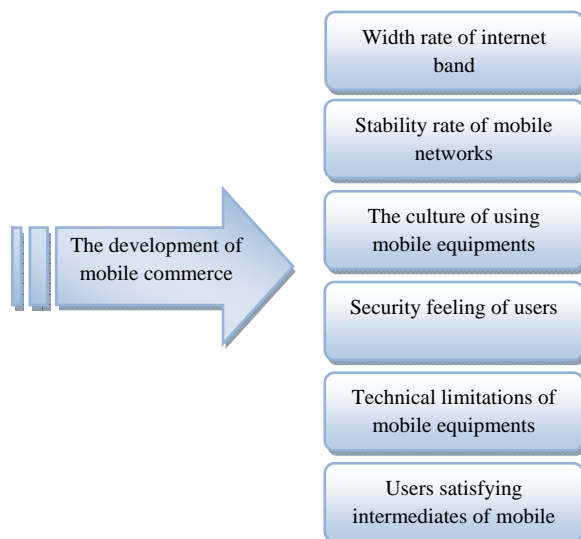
The development of mobile commerce

Width rate of internet band

Stability rate of mobile networks

The culture of using mobile equipments

Security feeling of users

Technical limitations of mobile equipments

Users satisfying intermediates of mobile